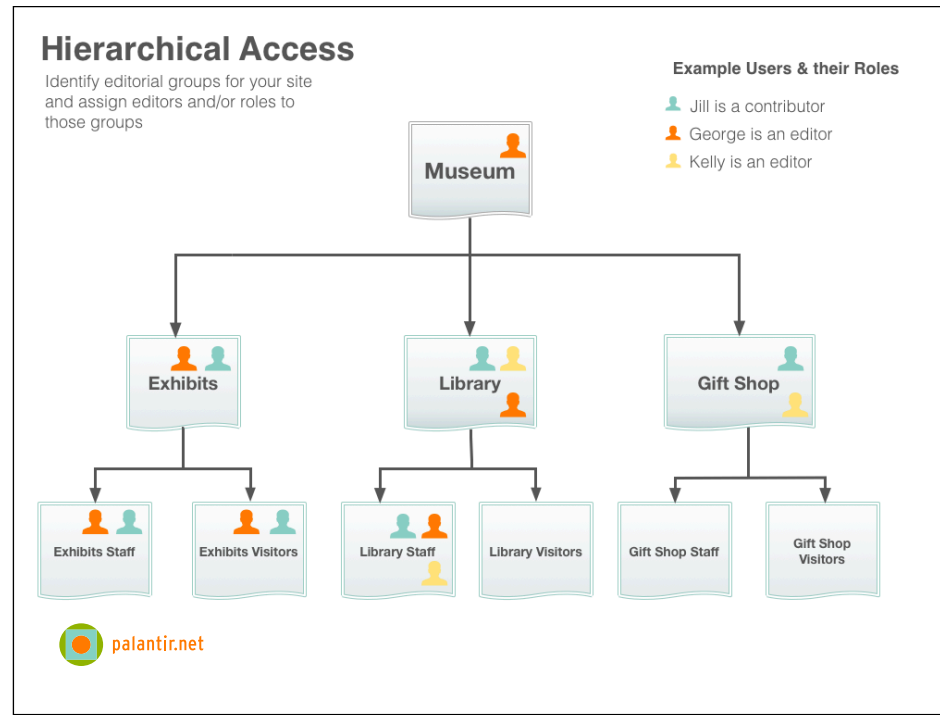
Hierarchical Access

Identify editorial groups for your site and assign editors and/or roles to those groups

Example Users & their Roles

Jill is a contributor

George is an editor

Kelly is an editor

Museum

Exhibits

Library

Gift Shop

Exhibits Staff

Exhibits Visitors

Library Staff

Library Visitors

Gift Shop Staff

Gift Shop Visitors

palantir.net